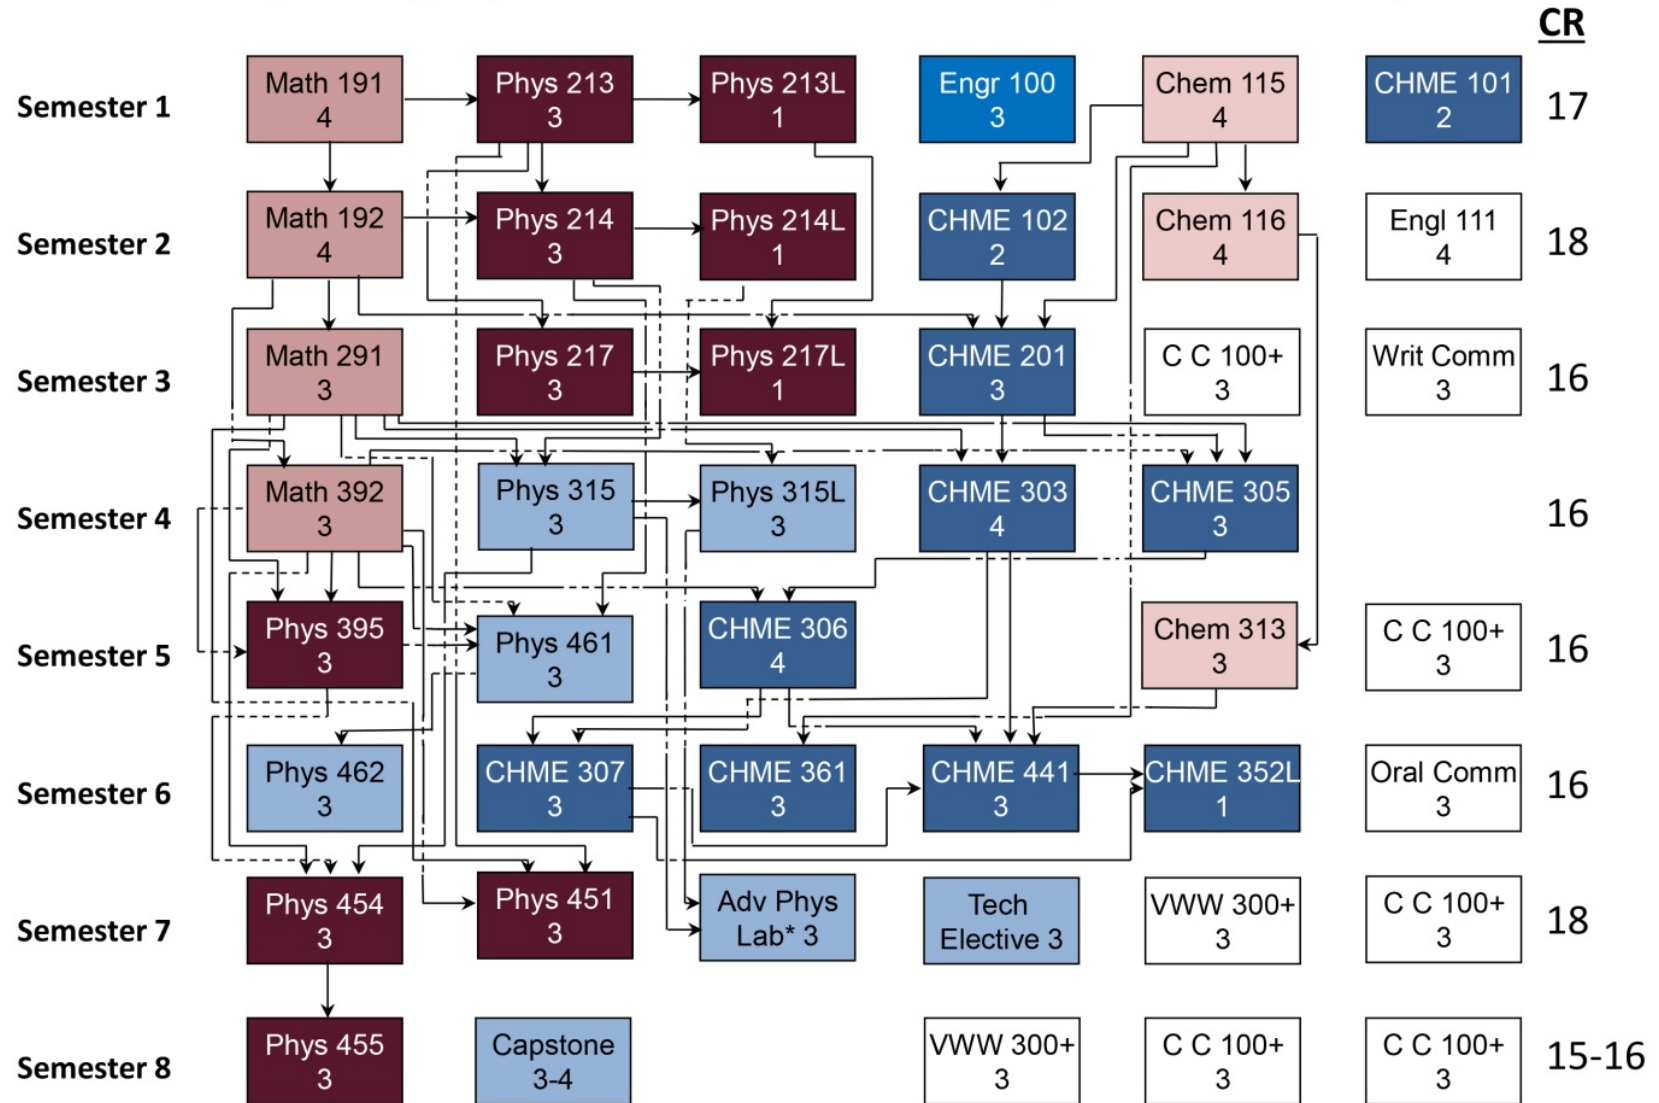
CR

Semester 1
Math 191 4
Phys 213 3
Phys 213L 1
Engr 100 3
Chem 115 4
CHME 101 2
17

Semester 2
Math 192 4
Phys 214 3
Phys 214L 1
CHME 102 2
Chem 116 4
Engl 111 4
18

Semester 3
Math 291 3
Phys 217 3
Phys 217L 1
CHME 201 3
C C 100+ 3
Writ Comm 3
16

Semester 4
Math 392 3
Phys 315 3
Phys 315L 3
CHME 303 4
CHME 305 3
16

Semester 5
Phys 395 3
Phys 461 3
CHME 306 4
Chem 313 3
C C 100+ 3
16

Semester 6
Phys 462 3
CHME 307 3
CHME 361 3
CHME 441 3
CHME 352L 1
Oral Comm 3
16

Semester 7
Phys 454 3
Phys 451 3
Adv Phys Lab* 3
Tech Elective 3
VWW 300+ 3
C C 100+ 3
18

Semester 8
Phys 455 3
Capstone 3-4
VWW 300+ 3
C C 100+ 3
C C 100+ 3
15-16